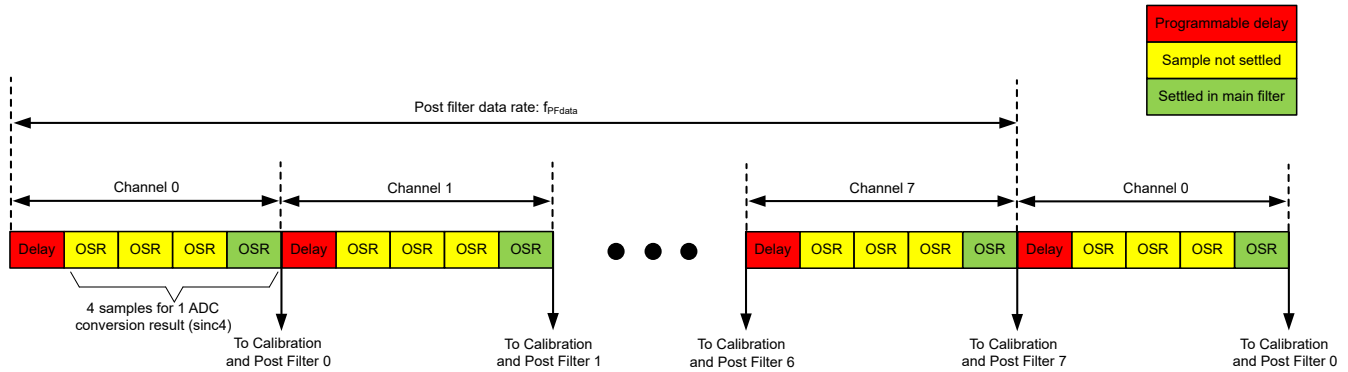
Programmable delay
Sample not settled
Settled in main filter

Post filter data rate: $f_{PFdata}$

Channel 0
Channel 1
Channel 7
Channel 0

Delay OSR OSR OSR OSR Delay OSR OSR OSR OSR Delay OSR OSR OSR OSR Delay OSR OSR OSR OSR

4 samples for 1 ADC conversion result (sinc4)

To Calibration and Post Filter 0
To Calibration and Post Filter 1
To Calibration and Post Filter 6
To Calibration and Post Filter 7
To Calibration and Post Filter 0